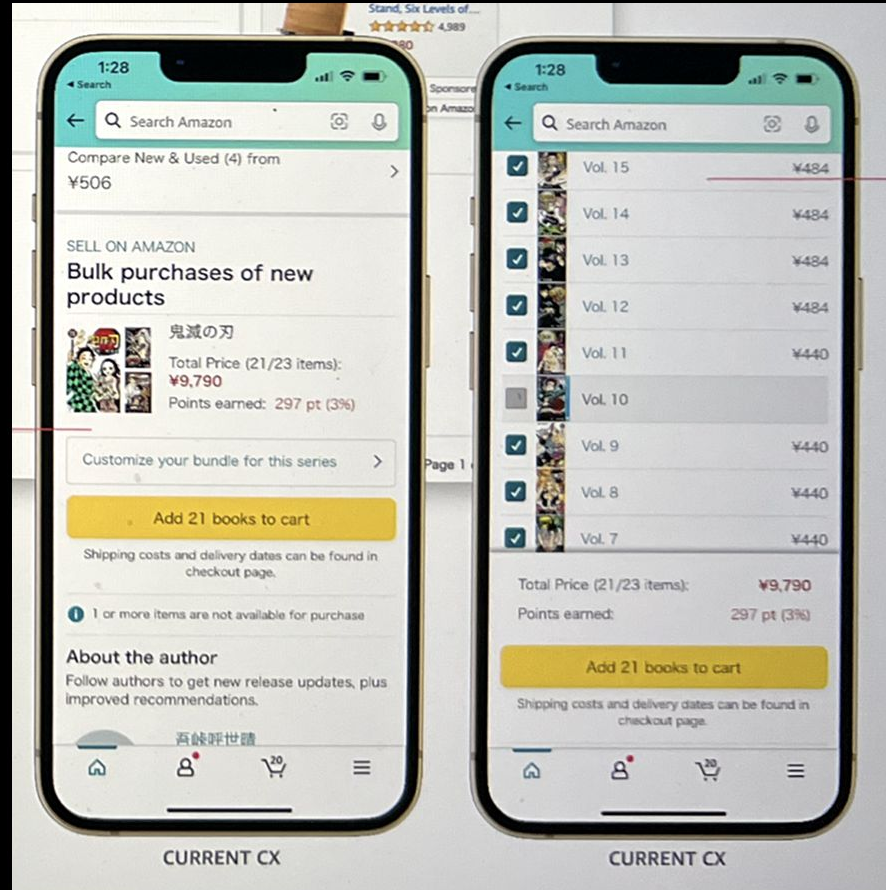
Stand, Six Levels of...
4,989
Sponsore
on Amazo
Page 1

1:28
◂ Search
Search Amazon
Compare New & Used (4) from
¥506
SELL ON AMAZON
Bulk purchases of new products
鬼滅の刃
Total Price (21/23 items):
¥9,790
Points earned: 297 pt (3%)
Customize your bundle for this series
Add 21 books to cart
Shipping costs and delivery dates can be found in checkout page.
1 or more items are not available for purchase
About the author
Follow authors to get new release updates, plus improved recommendations.
吾峠呼世晴
20
CURRENT CX

1:28
◂ Search
Search Amazon
Vol. 15 ¥484
Vol. 14 ¥484
Vol. 13 ¥484
Vol. 12 ¥484
Vol. 11 ¥440
Vol. 10
Vol. 9 ¥440
Vol. 8 ¥440
Vol. 7 ¥440
Total Price (21/23 items): ¥9,790
Points earned: 297 pt (3%)
Add 21 books to cart
Shipping costs and delivery dates can be found in checkout page.
20
CURRENT CX